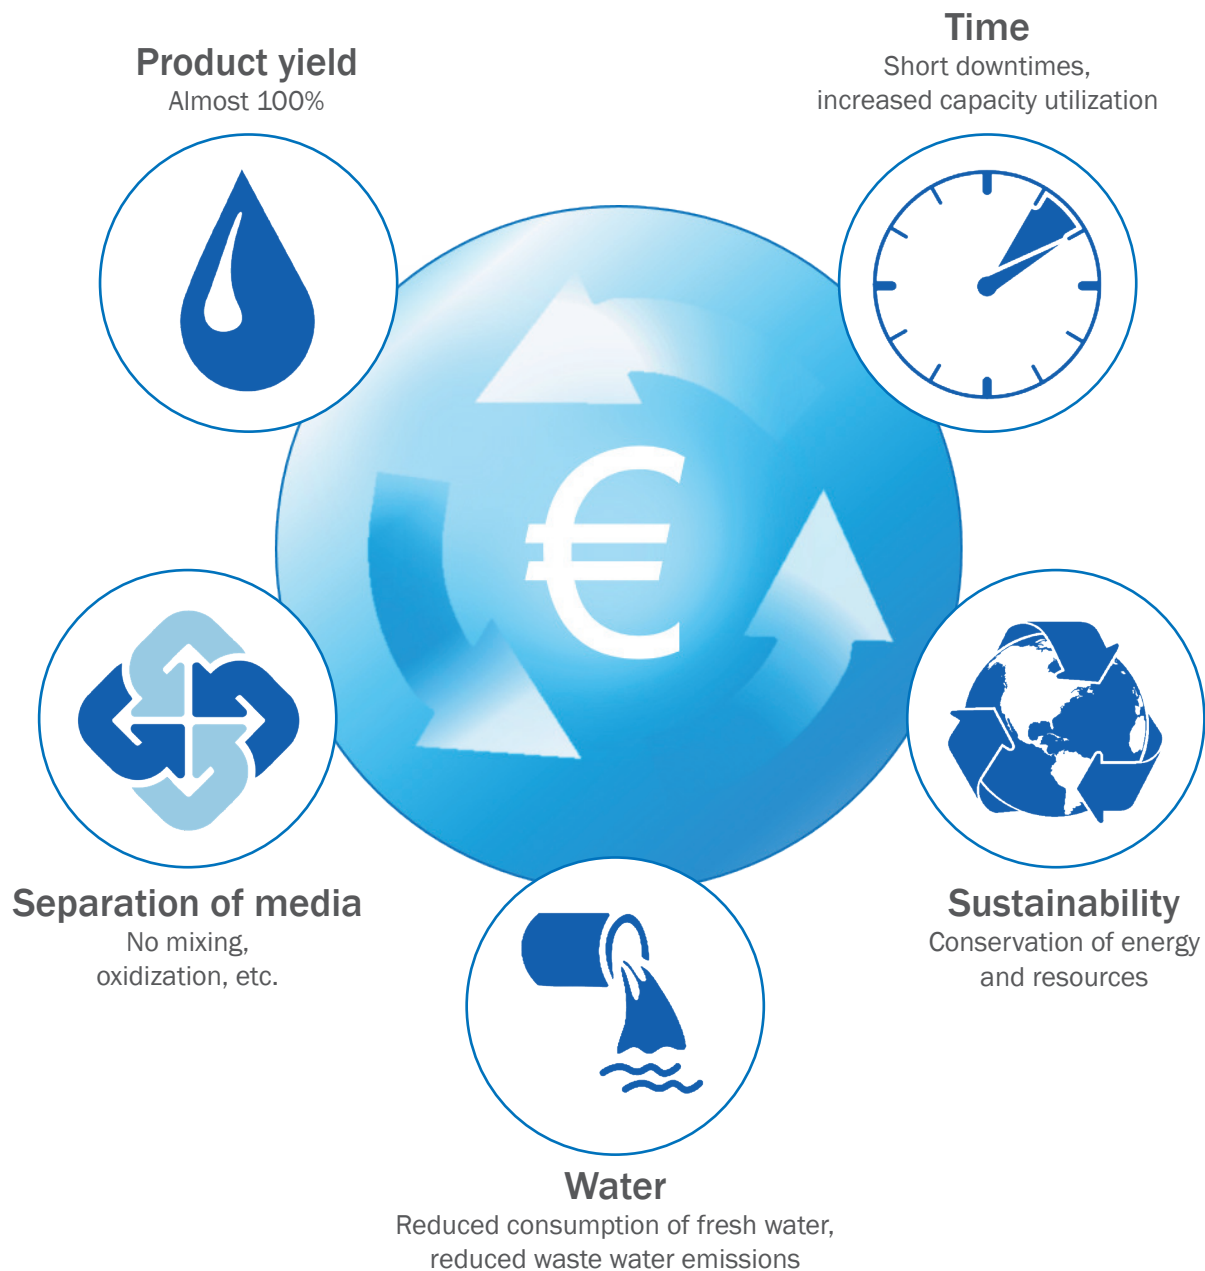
Product yield
Almost 100%

Time
Short downtimes,
increased capacity utilization

€

Separation of media
No mixing,
oxidization, etc.

Sustainability
Conservation of energy
and resources

Water
Reduced consumption of fresh water,
reduced waste water emissions